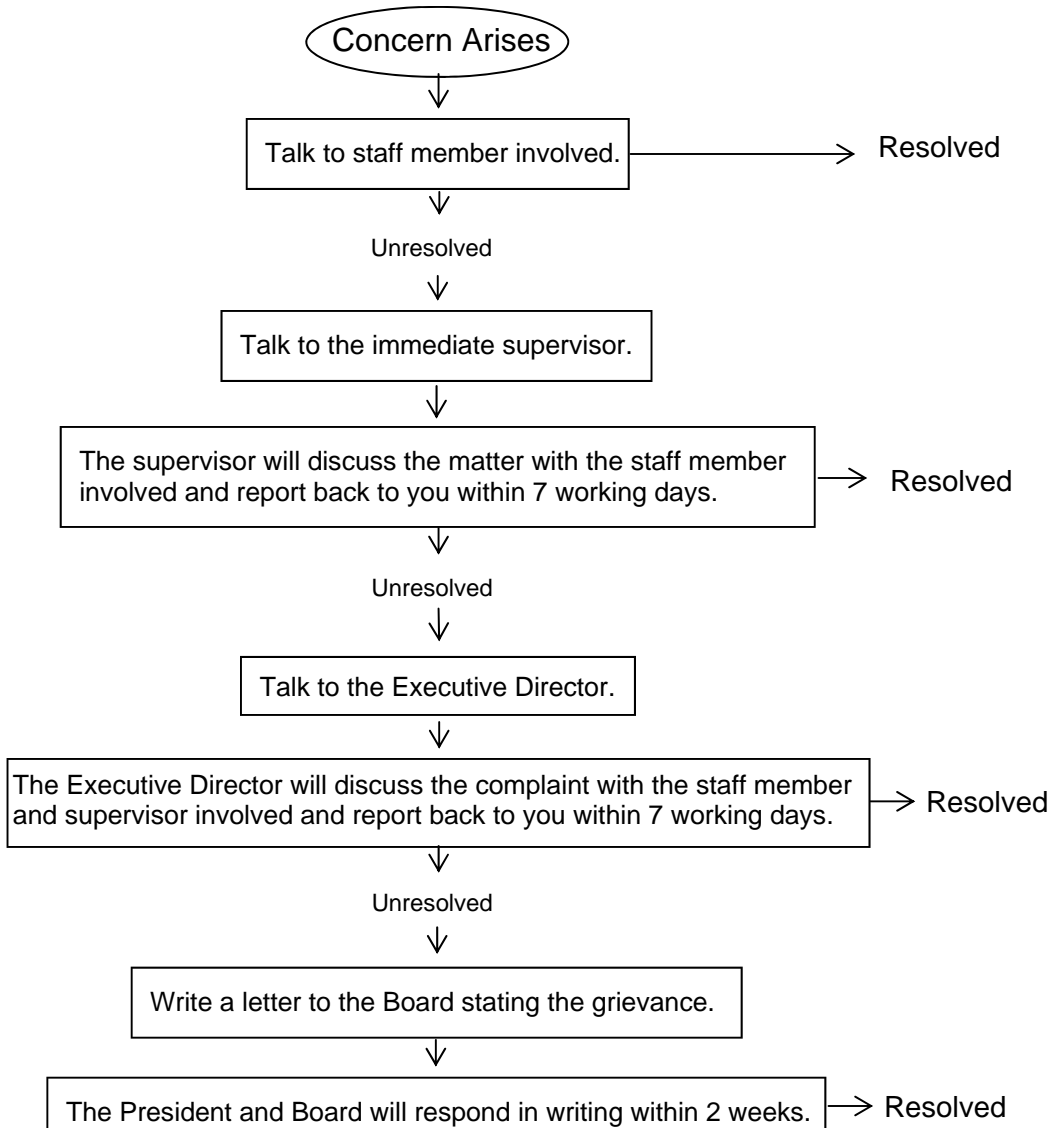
Concern Arises

Talk to staff member involved.

Resolved

Unresolved

Talk to the immediate supervisor.

The supervisor will discuss the matter with the staff member involved and report back to you within 7 working days.

Resolved

Unresolved

Talk to the Executive Director.

The Executive Director will discuss the complaint with the staff member and supervisor involved and report back to you within 7 working days.

Resolved

Unresolved

Write a letter to the Board stating the grievance.

The President and Board will respond in writing within 2 weeks.

Resolved